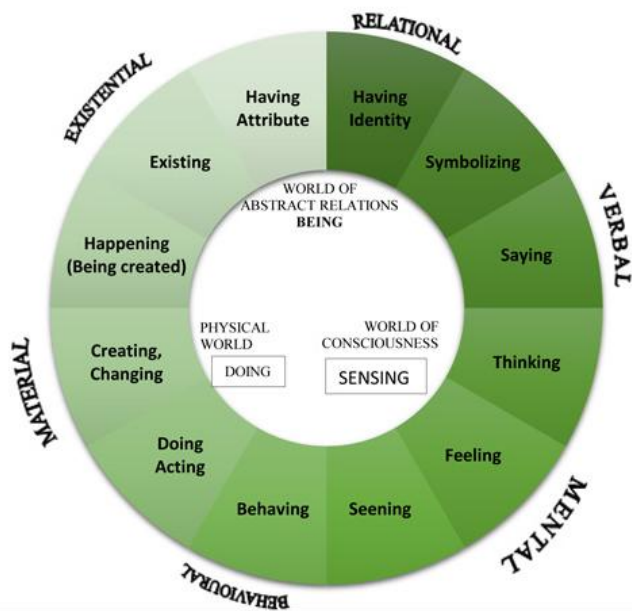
RELATIONAL

EXISTENTIAL

Having Attribute

Having Identity

Existing

Symbolizing

WORLD OF ABSTRACT RELATIONS
BEING

VERBAL

Happening (Being created)

Saying

PHYSICAL WORLD

DOING

WORLD OF CONSCIOUSNESS

SENSING

MATERIAL

Creating, Changing

Thinking

Doing Acting

Feeling

Behaving

Seening

MENTAL

BEHAVIOURAL